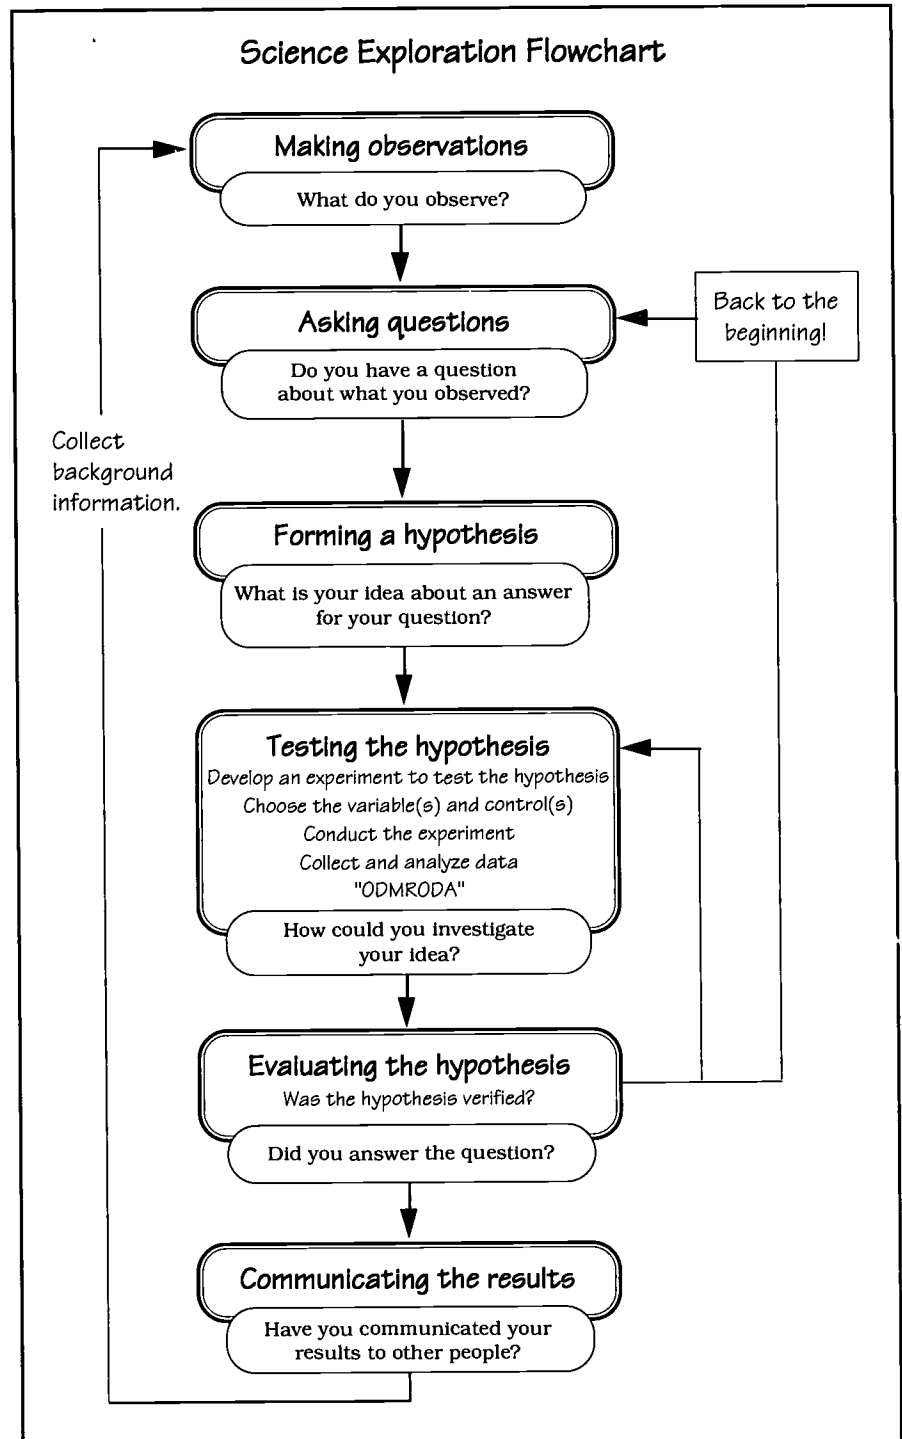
Science Exploration Flowchart

Making observations

What do you observe?

Back to the beginning!

Asking questions

Do you have a question about what you observed?

Collect background information.

Forming a hypothesis

What is your idea about an answer for your question?

Testing the hypothesis

Develop an experiment to test the hypothesis

Choose the variable(s) and control(s)

Conduct the experiment

Collect and analyze data

"ODMRODA"

How could you investigate your idea?

Evaluating the hypothesis

Was the hypothesis verified?

Did you answer the question?

Communicating the results

Have you communicated your results to other people?